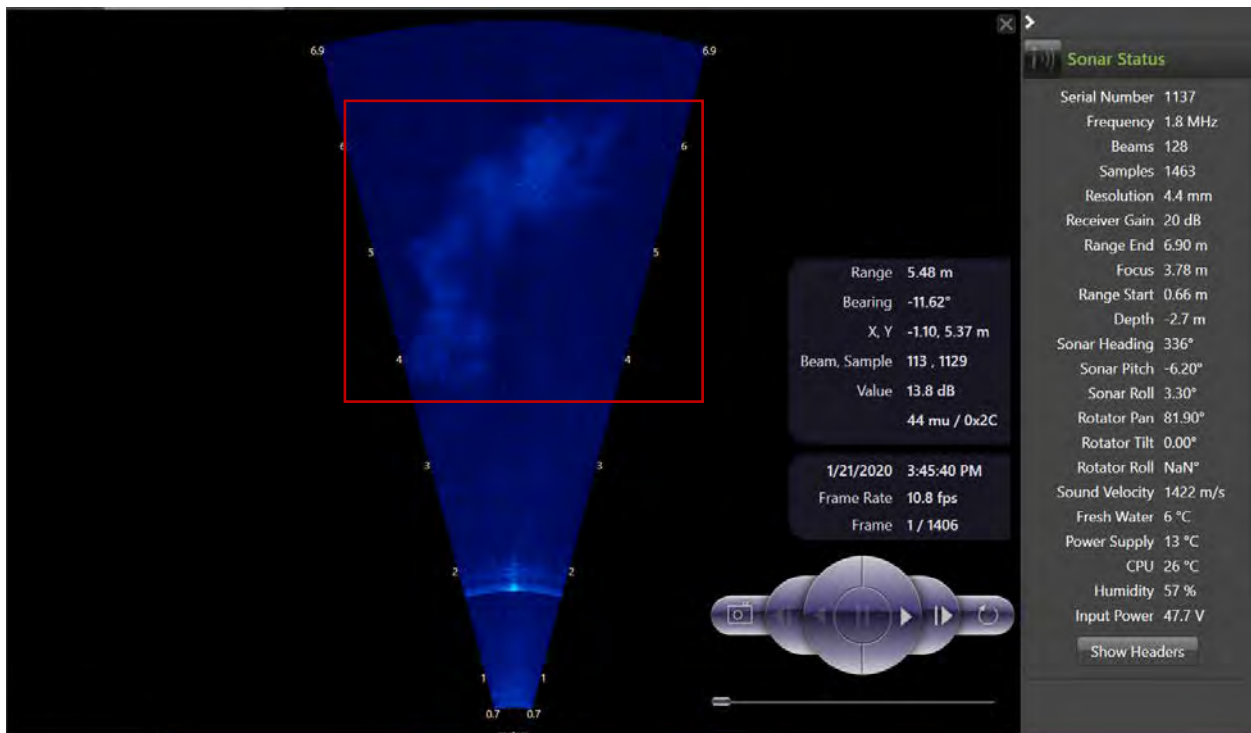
6.9 6.9
6 6
5 5
4 4
3 3
2 2
1 1
0.7 0.7

| Range | 5.48 m |
|---|---|
| Bearing | -11.62° |
| X, Y | -1.10, 5.37 m |
| Beam, Sample | 113 , 1129 |
| Value | 13.8 dB |
| | 44 mu / 0x2C |

1/21/2020 3:45:40 PM
Frame Rate 10.8 fps
Frame 1 / 1406

Sonar Status

| Serial Number | 1137 |
|---|---|
| Frequency | 1.8 MHz |
| Beams | 128 |
| Samples | 1463 |
| Resolution | 4.4 mm |
| Receiver Gain | 20 dB |
| Range End | 6.90 m |
| Focus | 3.78 m |
| Range Start | 0.66 m |
| Depth | -2.7 m |
| Sonar Heading | 336° |
| Sonar Pitch | -6.20° |
| Sonar Roll | 3.30° |
| Rotator Pan | 81.90° |
| Rotator Tilt | 0.00° |
| Rotator Roll | NaN° |
| Sound Velocity | 1422 m/s |
| Fresh Water | 6 °C |
| Power Supply | 13 °C |
| CPU | 26 °C |
| Humidity | 57 % |
| Input Power | 47.7 V |

Show Headers